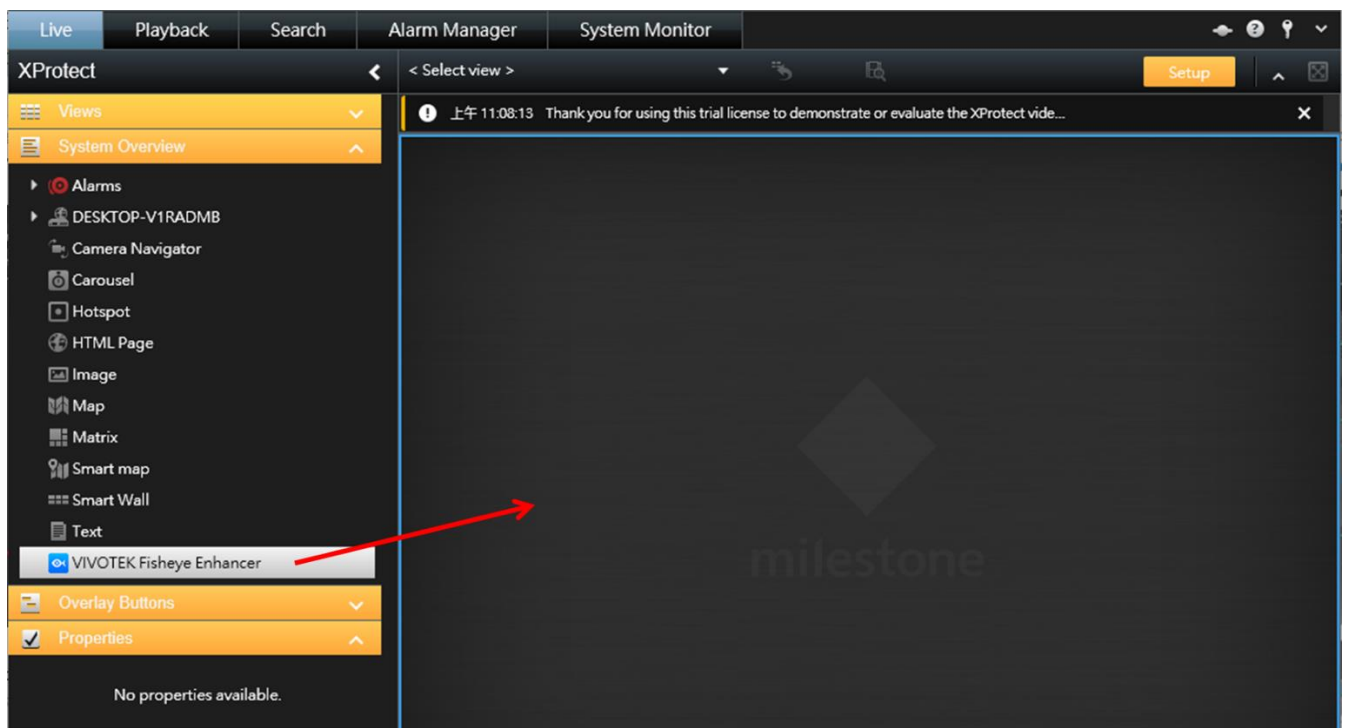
Live Playback Search Alarm Manager System Monitor

XProtect

< Select view >

Setup

上午 11:08:13 Thank you for using this trial license to demonstrate or evaluate the XProtect vide...

Views

System Overview

Alarms

DESKTOP-V1RADMB

Camera Navigator

Carousel

Hotspot

HTML Page

Image

Map

Matrix

Smart map

Smart Wall

Text

VIVOTEK Fisheye Enhancer

Overlay Buttons

Properties

No properties available.

milestone